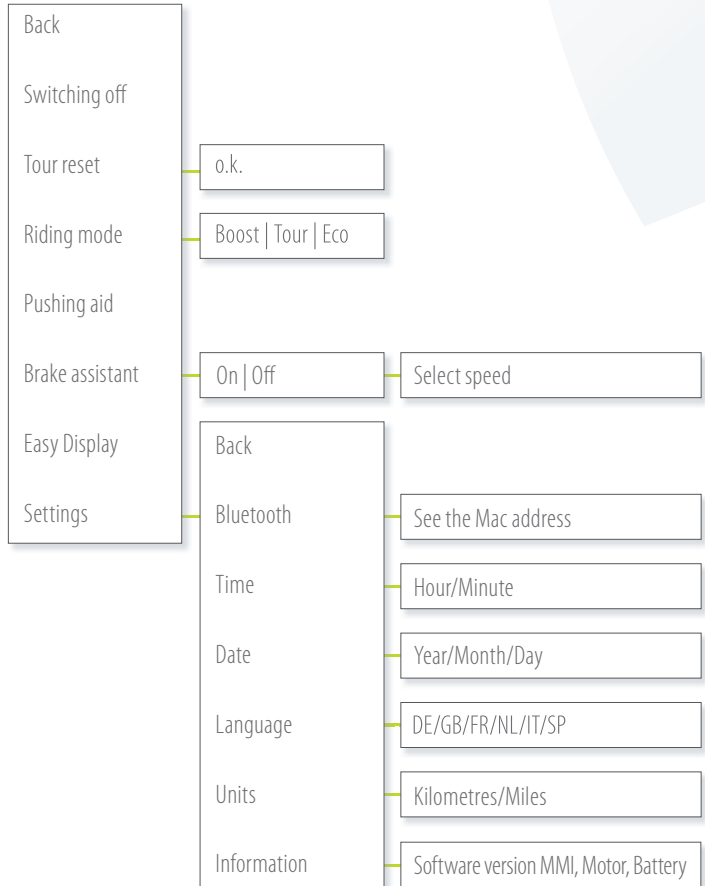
Back

Switching off

Tour reset

o.k.

Riding mode

Boost | Tour | Eco

Pushing aid

Brake assistant

On | Off

Select speed

Easy Display

Settings

Back

Bluetooth

See the Mac address

Time

Hour/Minute

Date

Year/Month/Day

Language

DE/GB/FR/NL/IT/SP

Units

Kilometres/Miles

Information

Software version MMI, Motor, Battery